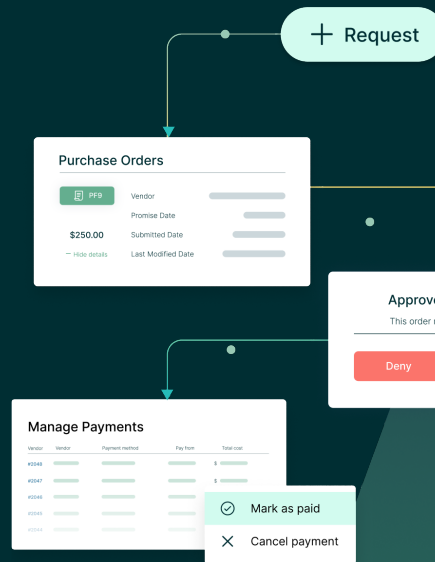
+ Request

Purchase Orders

PF9

$250.00

— Hide details

Vendor

Promise Date

Submitted Date

Last Modified Date

Approv

This order

Deny

Manage Payments

| Vendor | Vendor | Payment method | Pay from | Total cost |
|---|---|---|---|---|
| #2046 | | | | $ |
| #2047 | | | | $ |
| #2046 | | | | $ |
| #2045 | | | | |
| #2044 | | | | |

Mark as paid

Cancel payment